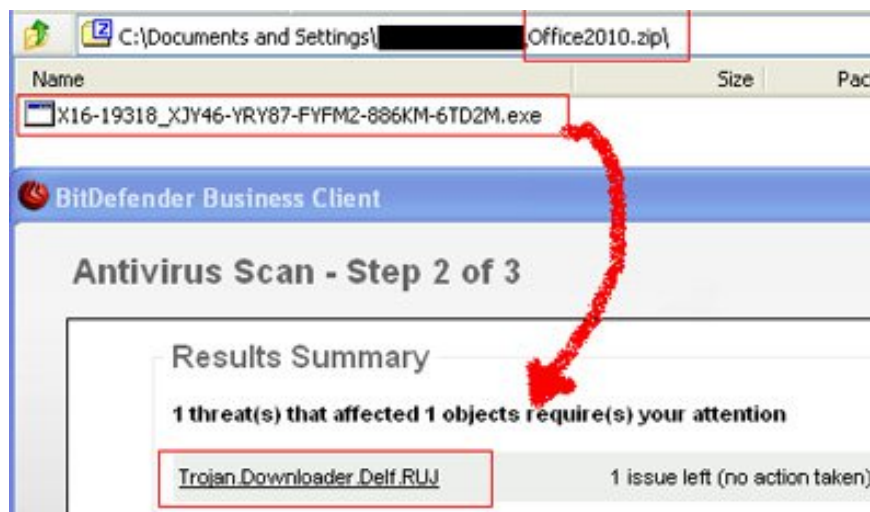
C:\Documents and Settings\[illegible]Office2010.zip\

Name | Size | Pac

X16-19318_XJY46-YRY87-FYFM2-886KM-6TD2M.exe

BitDefender Business Client

Antivirus Scan - Step 2 of 3

Results Summary

1 threat(s) that affected 1 objects require(s) your attention

Trojan.Downloader.Delf.RUJ

1 issue left (no action taken)